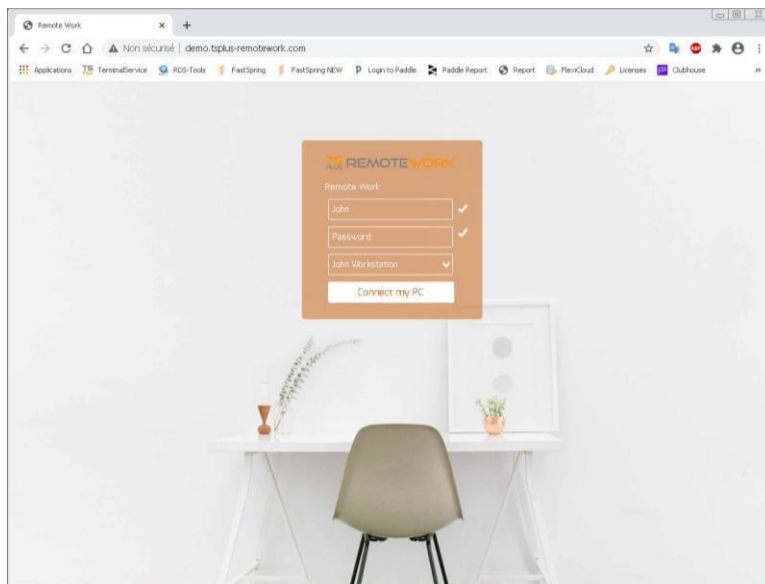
Remote Work
×
+
Non sécurisé | demo.tsplus-remotework.com
Applications TerminalService RDS-Tools FastSpring FastSpring NEW Login to Paddle Paddle Report Report FlexiCloud Licenses Clubhouse

TS PLUS REMOTEWORK
Remote Work
John
Password
John Workstation
Connect my PC